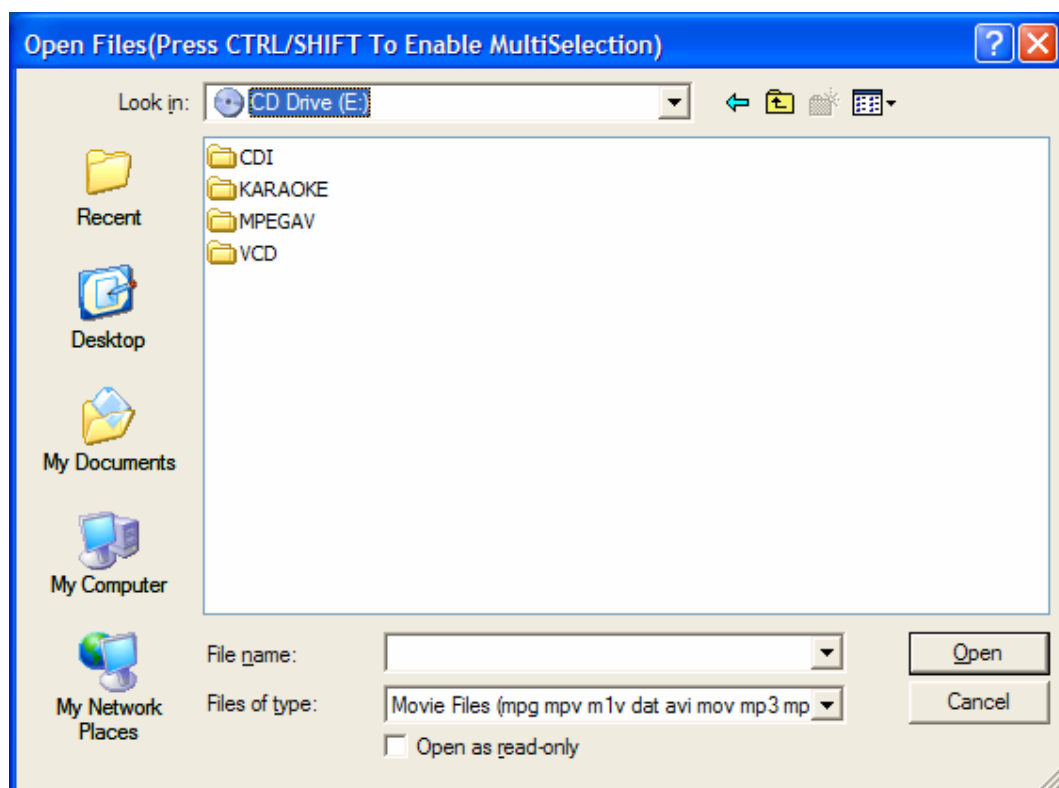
Open Files(Press CTRL/SHIFT To Enable MultiSelection)

Look in: CD Drive (E:)

Recent
Desktop
My Documents
My Computer
My Network Places

CDI
KARAOKE
MPEGAV
VCD

File name:
Files of type: Movie Files (mpg mpv m1v dat avi mov mp3 mp

Open as read-only

Open
Cancel